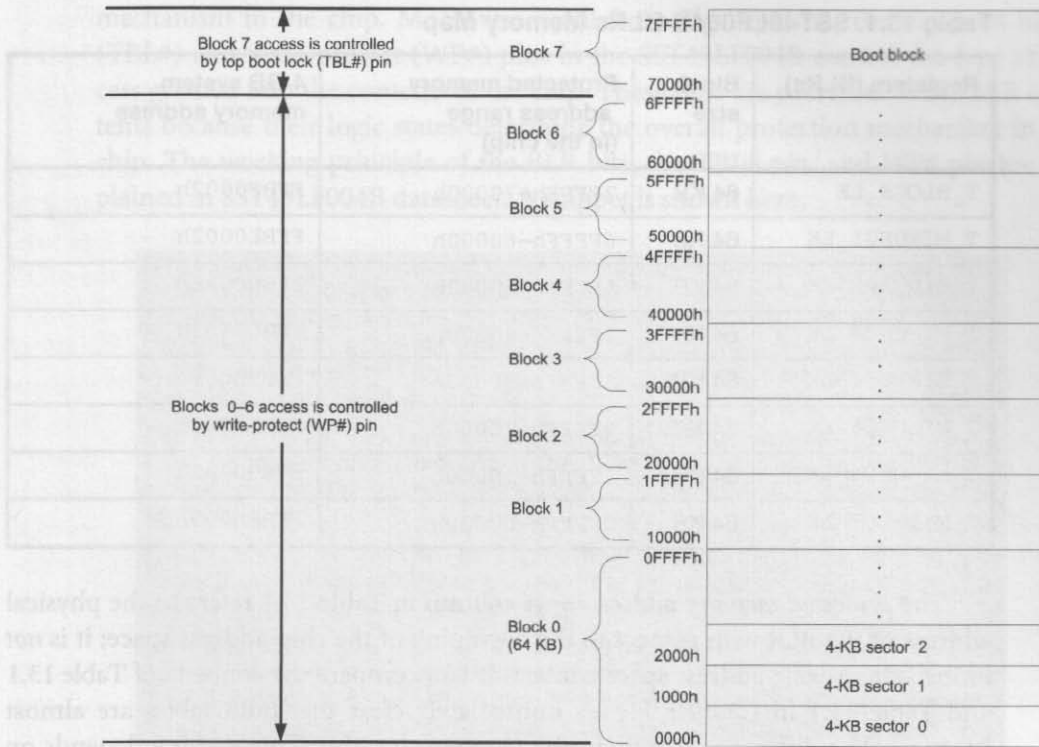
Block 7 access is controlled by top boot lock (TBL#) pin

Blocks 0–6 access is controlled by write-protect (WP#) pin

Block 7

Block 6

Block 5

Block 4

Block 3

Block 2

Block 1

Block 0 (64 KB)

7FFFFh
70000h
6FFFFh
60000h
5FFFFh
50000h
4FFFFh
40000h
3FFFFh
30000h
2FFFFh
20000h
1FFFFh
10000h
0FFFFh
2000h
1000h
0000h

Boot block

4-KB sector 2
4-KB sector 1
4-KB sector 0